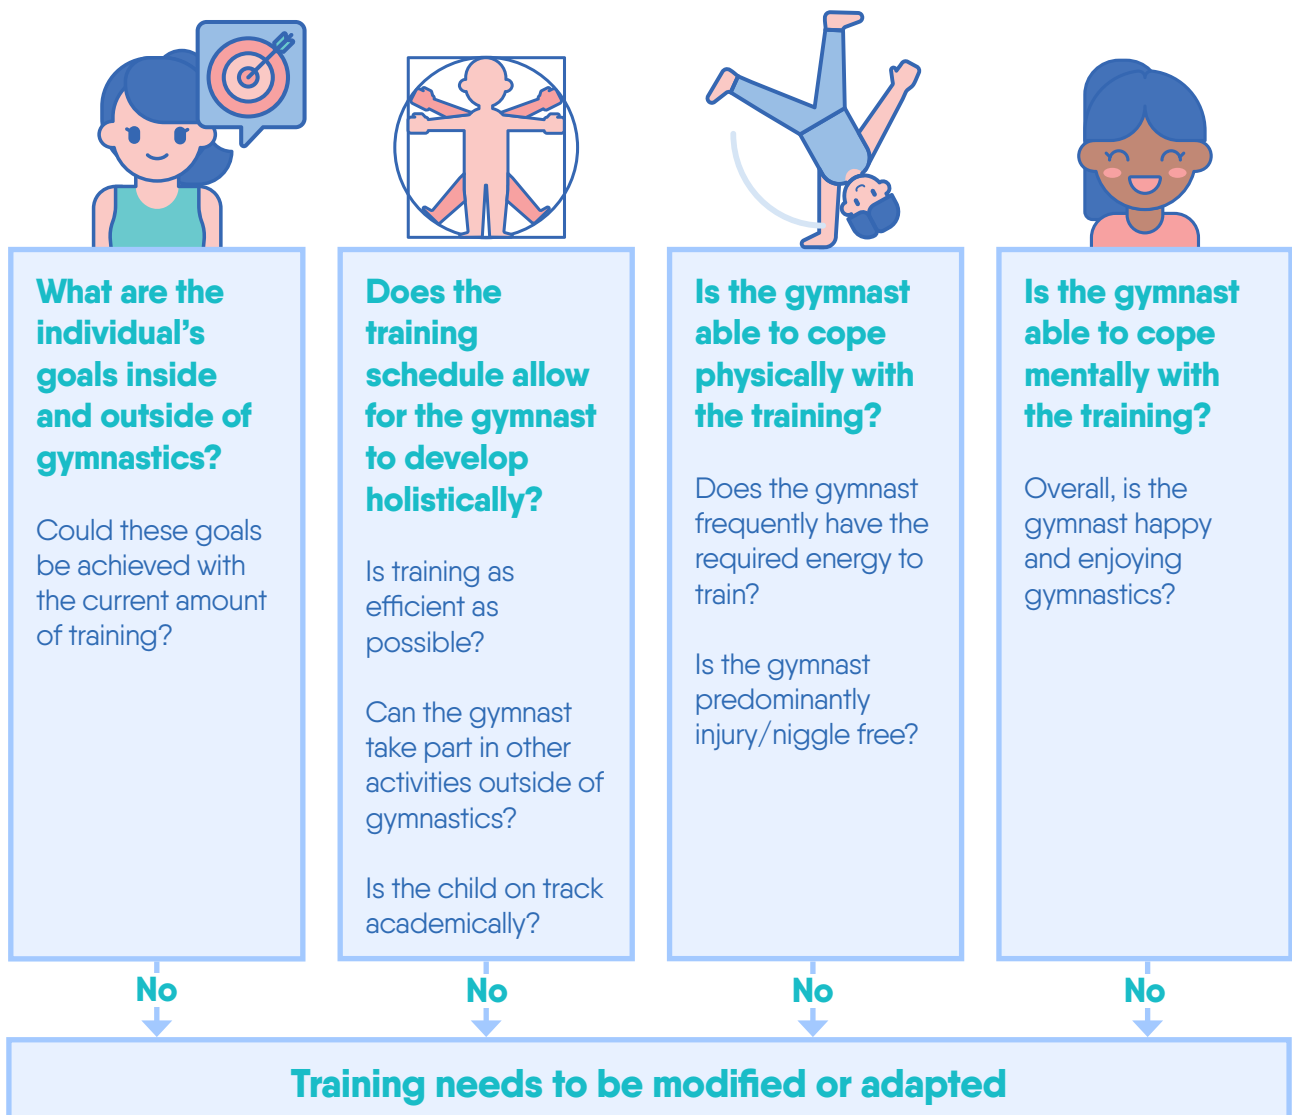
What are the individual's goals inside and outside of gymnastics?

Could these goals be achieved with the current amount of training?

Does the training schedule allow for the gymnast to develop holistically?

Is training as efficient as possible?

Can the gymnast take part in other activities outside of gymnastics?

Is the child on track academically?

Is the gymnast able to cope physically with the training?

Does the gymnast frequently have the required energy to train?

Is the gymnast predominantly injury/niggle free?

Is the gymnast able to cope mentally with the training?

Overall, is the gymnast happy and enjoying gymnastics?

No

No

No

No

Training needs to be modified or adapted